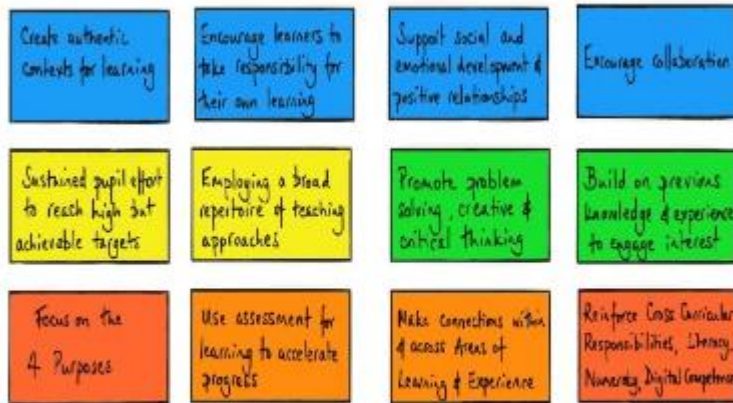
Create authentic contexts for learning

Encourage learners to take responsibility for their own learning

Support social and emotional development & positive relationships

Encourage collaboration

Sustained pupil effort to reach high but achievable targets

Employing a broad repertoire of teaching approaches

Promote problem solving, creative & critical thinking

Build on previous knowledge & experience to engage interest

Focus on the 4 Purposes

Use assessment for learning to accelerate progress

Make connections within & across Areas of Learning & Experience

Reinforce Cross Curricular Responsibilities, Literacy, Numeracy, Digital Competence